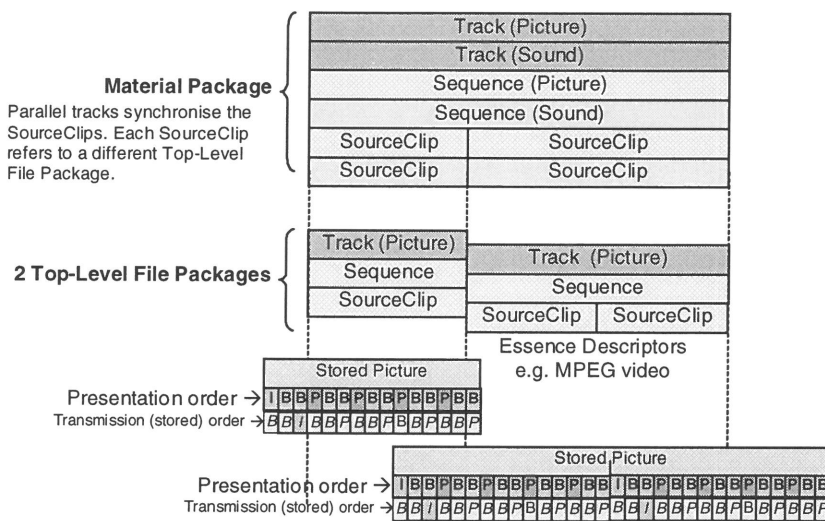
Material Package
Parallel tracks synchronise the SourceClips. Each SourceClip refers to a different Top-Level File Package.

| Track (Picture) | |
|---|---|
| Track (Sound) | |
| Sequence (Picture) | |
| Sequence (Sound) | |
| SourceClip | SourceClip |
| SourceClip | SourceClip |

2 Top-Level File Packages

| Track (Picture) |
|---|
| Sequence |
| SourceClip |

| Track (Picture) | |
|---|---|
| Sequence | |
| SourceClip | SourceClip |

Essence Descriptors
e.g. MPEG video

Stored Picture
Presentation order → I B B P B B P B B P B B P B B
Transmission (stored) order → B B I B B P B B P B B P B B P

Stored Picture
Presentation order → I B B P B B P B B P B B P B B I B B P B B P B B P B B P B B
Transmission (stored) order → B B I B B P B B P B B P B B P B B I B B P B B P B B P B B P